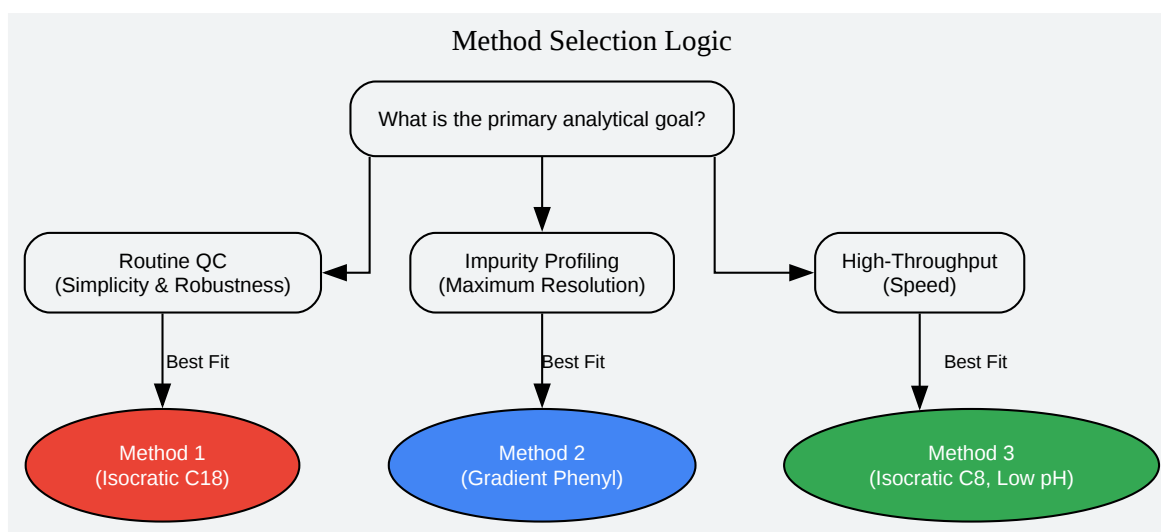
Method Selection Logic

What is the primary analytical goal?

Routine QC
(Simplicity & Robustness)

Impurity Profiling
(Maximum Resolution)

High-Throughput
(Speed)

Best Fit

Best Fit

Best Fit

Method 1
(Isocratic C18)

Method 2
(Gradient Phenyl)

Method 3
(Isocratic C8, Low pH)